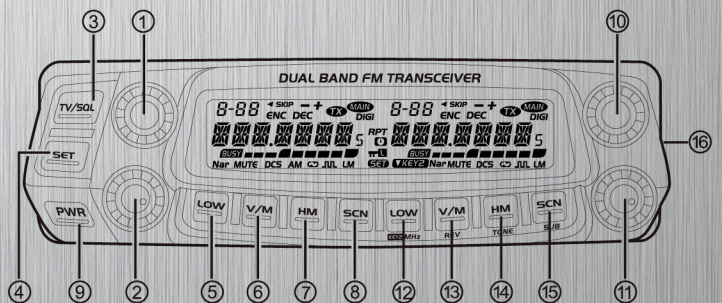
③ ①
⑩

DUAL BAND FM TRANSCEIVER

TV/SQL

8-88 ◄SKIP − + TX MAIN ENC DEC DIGI
8-88 ◄SKIP − + TX MAIN ENC DEC DIGI

RPT

BUSY Nar MUTE DCS AM JUL LM
BUSY Nar MUTE DCS JUL LM

SET

⑯

④ SET

PWR

LOW V/M HM SCN LOW V/M HM SCN

REV TONE SUB

④ ⑨ ② ⑤ ⑥ ⑦ ⑧ ⑫ ⑬ ⑭ ⑮ ⑪